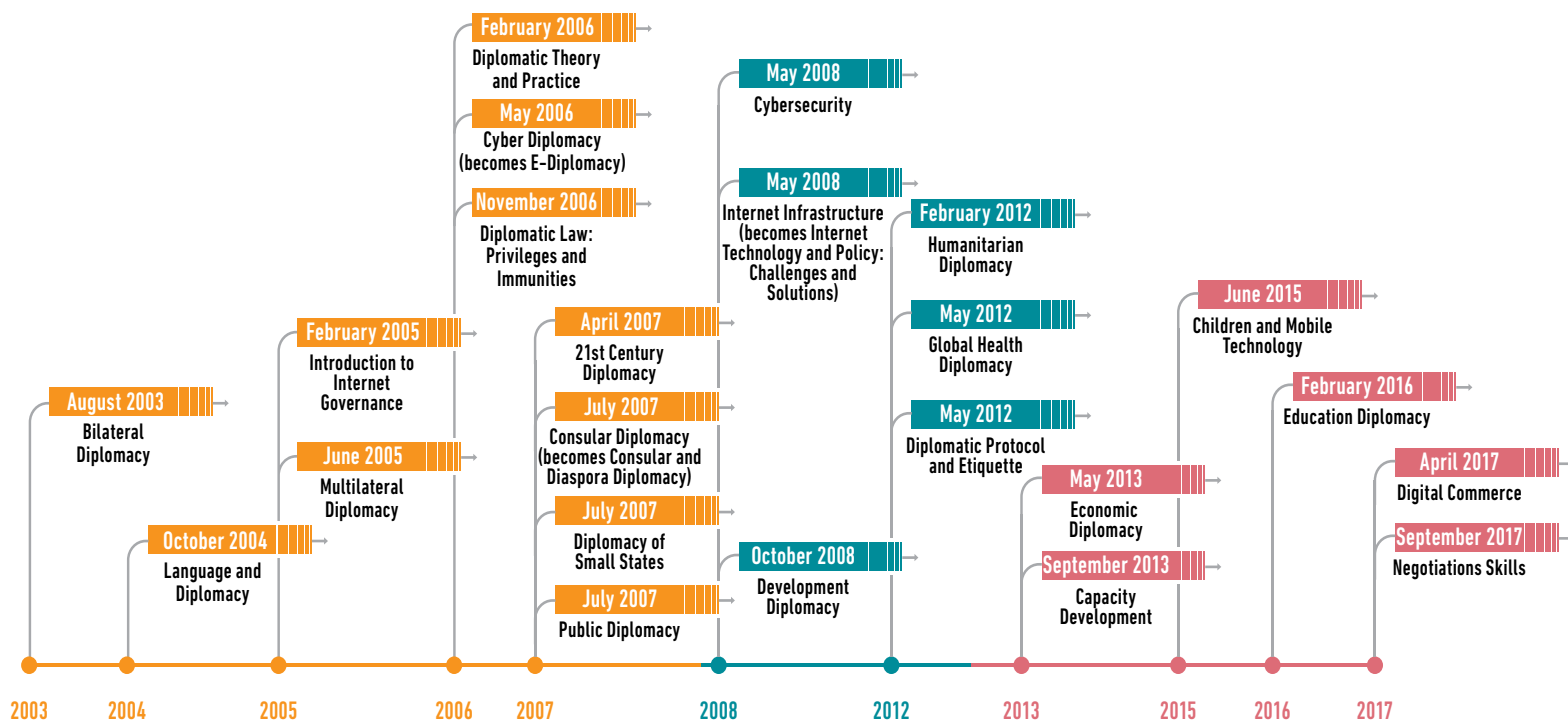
August 2003
Bilateral Diplomacy

October 2004
Language and Diplomacy

February 2005
Introduction to Internet Governance

June 2005
Multilateral Diplomacy

February 2006
Diplomatic Theory and Practice

May 2006
Cyber Diplomacy (becomes E-Diplomacy)

November 2006
Diplomatic Law: Privileges and Immunities

April 2007
21st Century Diplomacy

July 2007
Consular Diplomacy (becomes Consular and Diaspora Diplomacy)

July 2007
Diplomacy of Small States

July 2007
Public Diplomacy

May 2008
Cybersecurity

May 2008
Internet Infrastructure (becomes Internet Technology and Policy: Challenges and Solutions)

October 2008
Development Diplomacy

February 2012
Humanitarian Diplomacy

May 2012
Global Health Diplomacy

May 2012
Diplomatic Protocol and Etiquette

May 2013
Economic Diplomacy

September 2013
Capacity Development

June 2015
Children and Mobile Technology

February 2016
Education Diplomacy

April 2017
Digital Commerce

September 2017
Negotiations Skills

2003 2004 2005 2006 2007 2008 2012 2013 2015 2016 2017